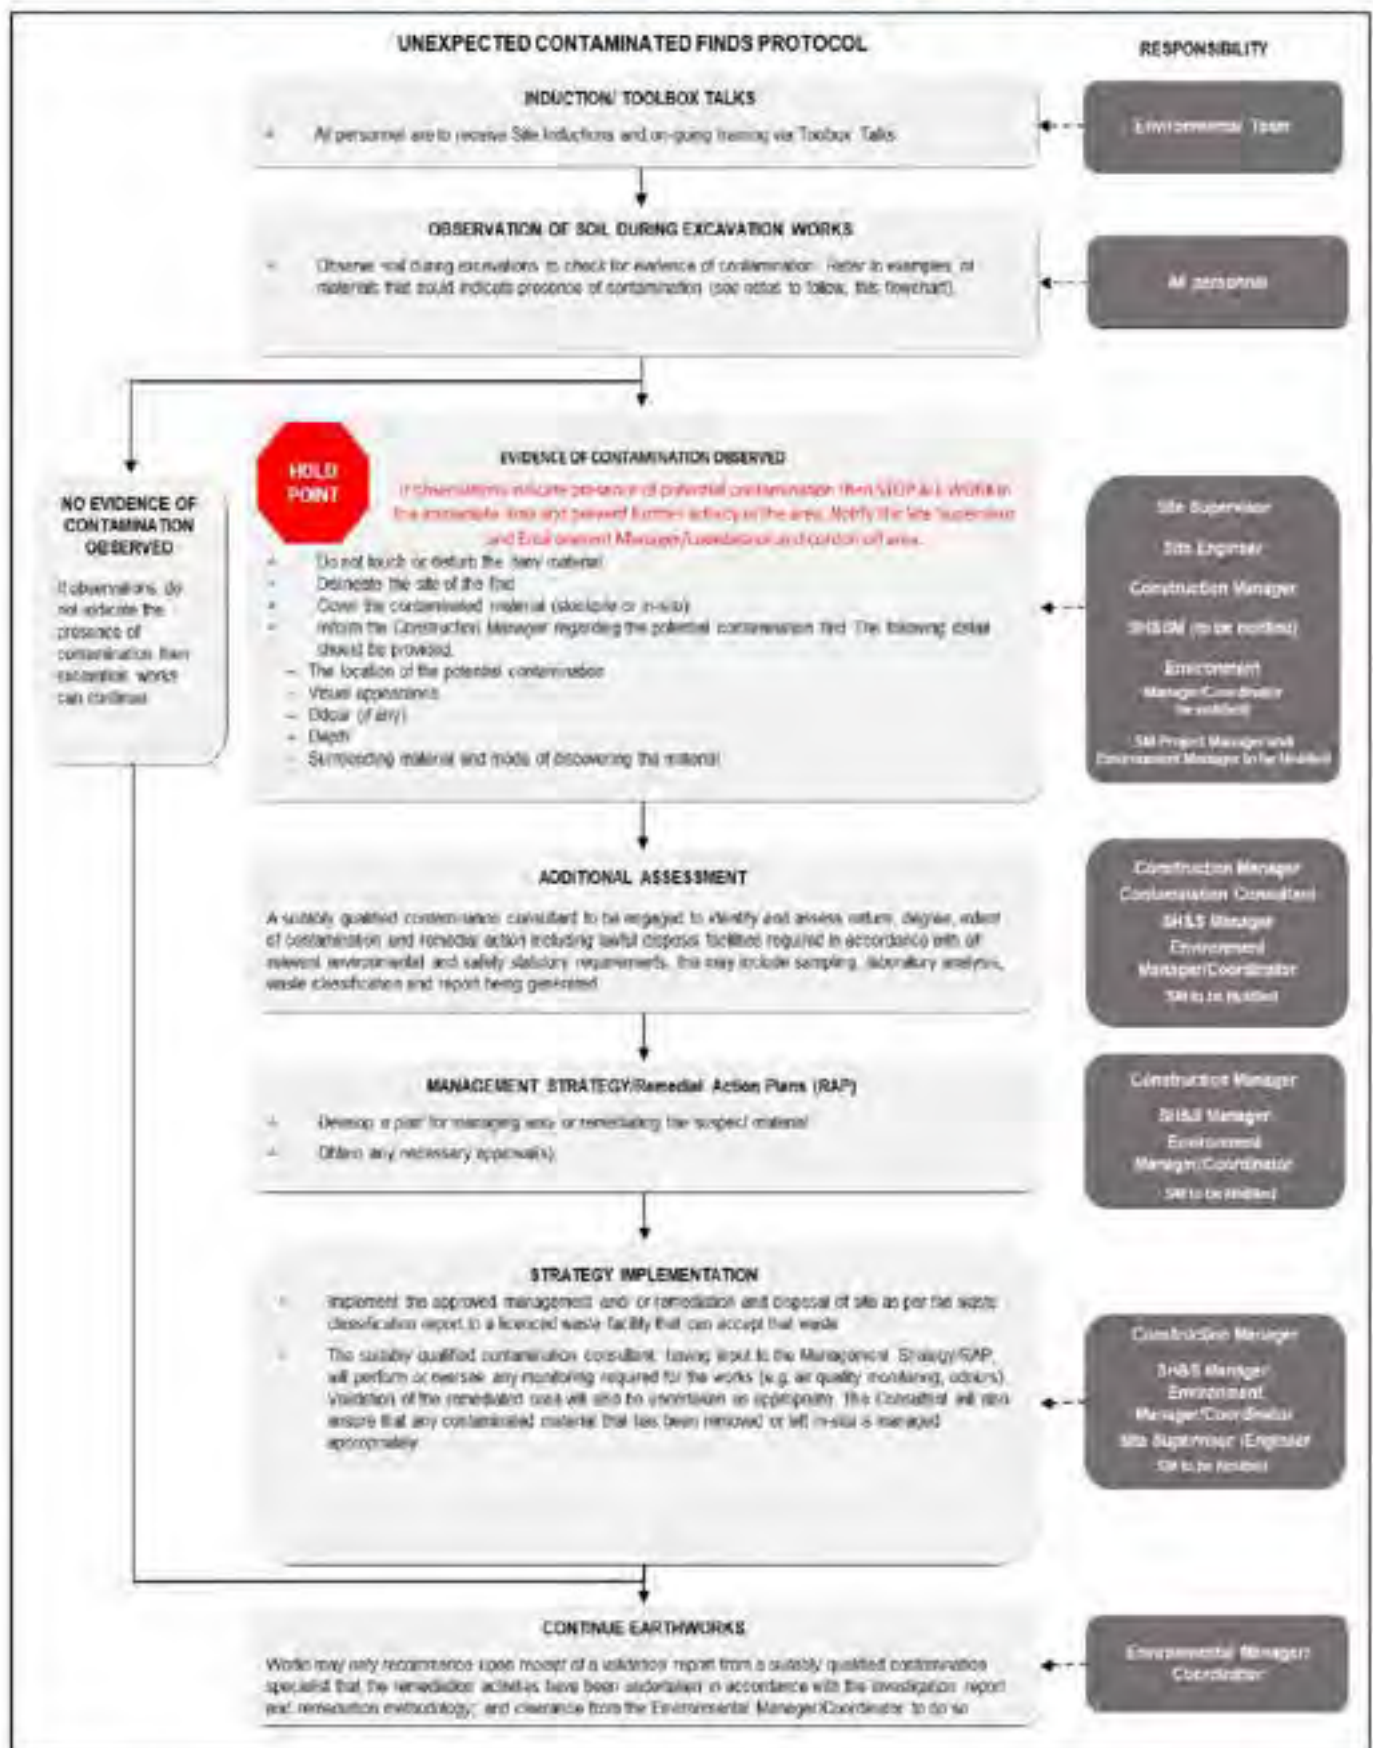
UNEXPECTED CONTAMINATED FINDS PROTOCOL

RESPONSIBILITY

INDUCTION/ TOOLBOX TALKS

- All personnel are to receive Site Inductions and on-going training via Toolbox Talks

Environmental Team

OBSERVATION OF SOIL DURING EXCAVATION WORKS

- Observe soil during excavations to check for evidence of contamination. Refer to examples of materials that could indicate presence of contamination (see notes to follow this flowchart)

All personnel

NO EVIDENCE OF CONTAMINATION OBSERVED

If observations do not indicate the presence of contamination then excavation works can continue

HOLD POINT

EVIDENCE OF CONTAMINATION OBSERVED

If observations indicate presence of potential contamination then STOP ALL WORKS in the immediate area and prevent further activity in the area. Notify the Site Supervisor and Environment Manager/Coordinator and cordon off area.

- Do not touch or disturb the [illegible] material
- Delineate the site of the find
- Cover the contaminated material (stockpile or in-situ)
- Inform the Construction Manager regarding the potential contamination find. The following detail should be provided:
  - The location of the potential contamination
  - Visual appearance
  - Odour (if any)
  - Depth
  - Surrounding material and mode of discovering the material

Site Supervisor
Site Engineer
Construction Manager
SHE&M (to be notified)
Environment Manager/Coordinator (to be notified)
SM Project Manager and Environment Manager to be Notified

ADDITIONAL ASSESSMENT

A suitably qualified contamination consultant to be engaged to identify and assess nature, degree, extent of contamination and remedial action including lawful disposal facilities required in accordance with all relevant environmental and safety statutory requirements. This may include sampling, laboratory analysis, waste classification and report being generated

Construction Manager
Contamination Consultant
SHLS Manager
Environment Manager/Coordinator
SM to be Notified

MANAGEMENT STRATEGY/Remedial Action Plans (RAP)

- Develop a plan for managing and/ or remediating the suspect material
- Obtain any necessary approval(s)

Construction Manager
SH&E Manager
Environment Manager/Coordinator
SM to be Notified

STRATEGY IMPLEMENTATION

- Implement the approved management and/ or remediation and disposal of site as per the waste classification report to a licenced waste facility that can accept that waste
- The suitably qualified contamination consultant, having input to the Management Strategy/RAP, will perform or oversee any monitoring required for the works (e.g. air quality monitoring, odours). Validation of the remediated area will also be undertaken as appropriate. The Consultant will also ensure that any contaminated material that has been removed or left in-situ is managed appropriately

Construction Manager
SH&E Manager
Environment Manager/Coordinator
Site Supervisor /Engineer
SM to be Notified

CONTINUE EARTHWORKS

Works may only recommence upon receipt of a validation report from a suitably qualified contamination specialist that the remediation activities have been undertaken in accordance with the investigation report and remediation methodology; and clearance from the Environmental Manager/Coordinator to do so

Environmental Manager/ Coordinator